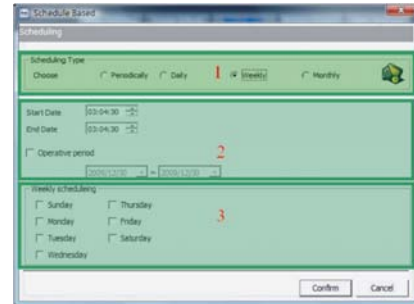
Schedule Based

Scheduling

Scheduling Type

Choose Periodically Daily 1 Weekly Monthly

Start Date 03:04:30

End Date 03:04:30

Operative period 2

2009/12/30 ~ 2009/12/30

Weekly scheduling

Sunday Thursday

Monday Friday 3

Tuesday Saturday

Wednesday

Confirm Cancel